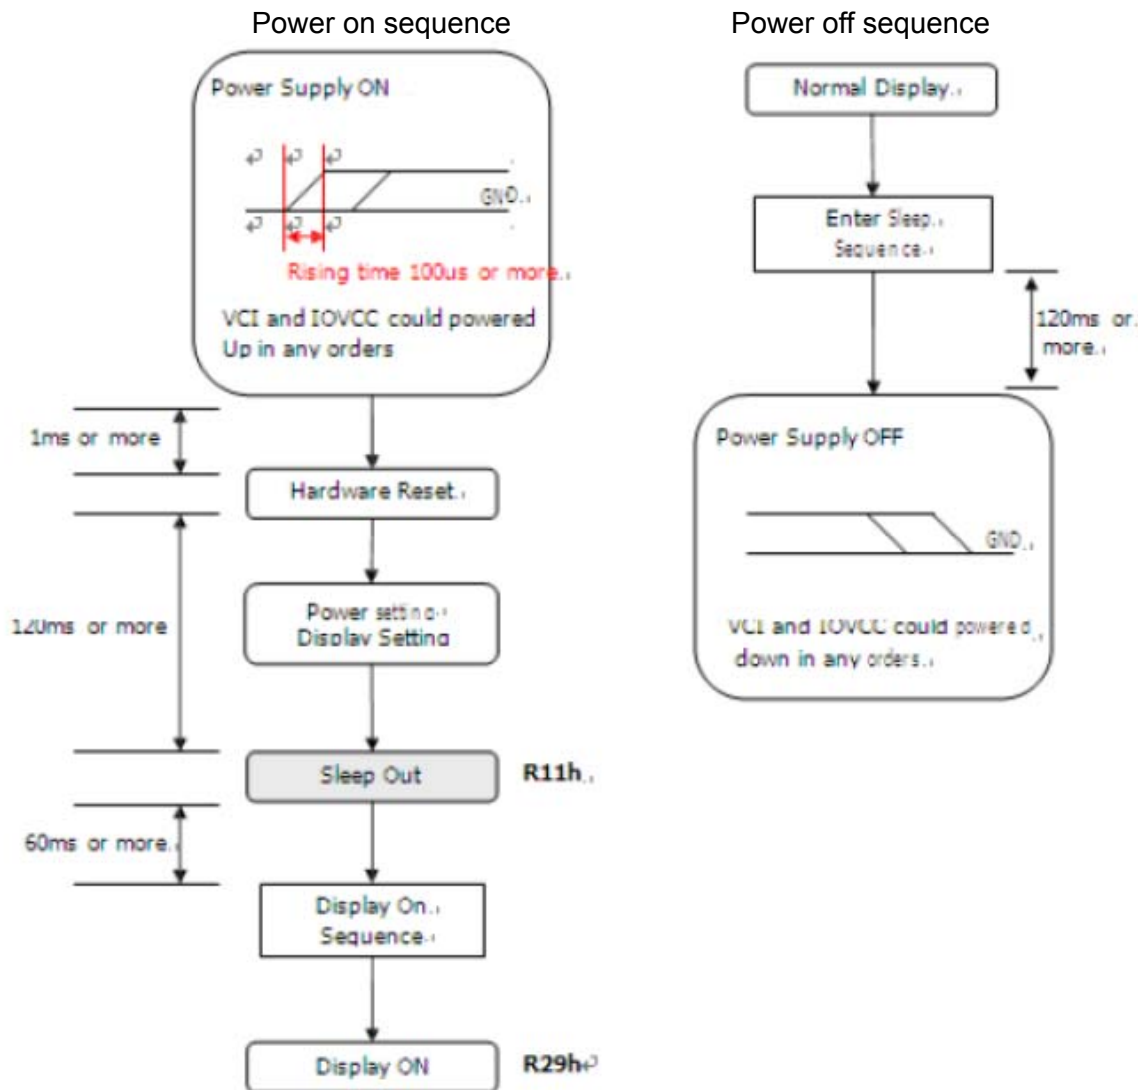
Power on sequence

Power Supply ON

GND.

Rising time 100us or more.

VCI and IOVCC could powered Up in any orders

1ms or more

Hardware Reset.

120ms or more

Power setting Display Setting

Sleep Out

R11h.

60ms or more.

Display On. Sequence

Display ON

R29h

Power off sequence

Normal Display.

Enter Sleep. Sequence.

120ms or. more.

Power Supply OFF

GND.

VCI and IOVCC could powered down in any orders.